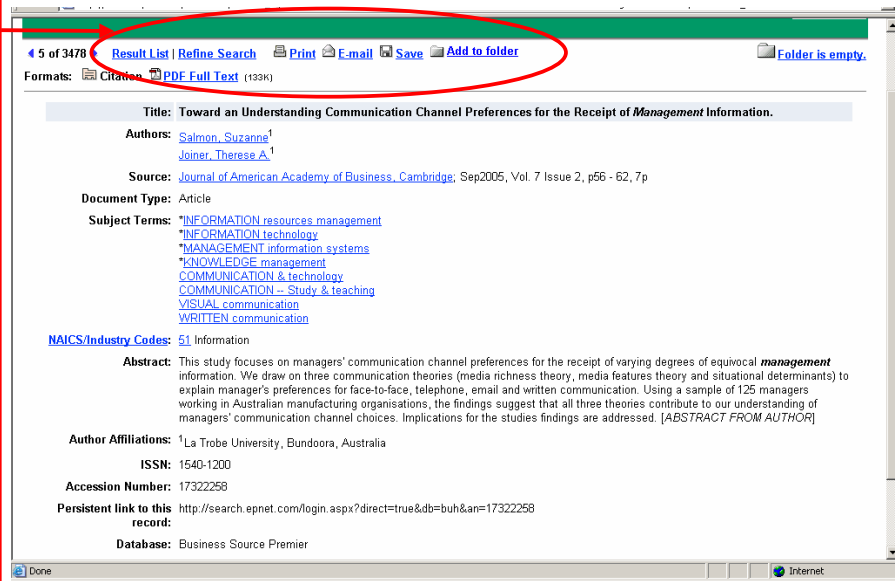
5 of 3478 Result List | Refine Search Print E-mail Save Add to folder

Folder is empty.

Formats: Citation PDF Full Text (133K)

Title: Toward an Understanding Communication Channel Preferences for the Receipt of *Management* Information.

Authors: Salmon, Suzanne$^1$
Joiner, Therese A.$^1$

Source: Journal of American Academy of Business, Cambridge; Sep2005, Vol. 7 Issue 2, p56 - 62, 7p

Document Type: Article

Subject Terms: *INFORMATION resources management
*INFORMATION technology
*MANAGEMENT information systems
*KNOWLEDGE management
COMMUNICATION & technology
COMMUNICATION -- Study & teaching
VISUAL communication
WRITTEN communication

NAICS/Industry Codes: 51 Information

Abstract: This study focuses on managers' communication channel preferences for the receipt of varying degrees of equivocal ***management*** information. We draw on three communication theories (media richness theory, media features theory and situational determinants) to explain manager's preferences for face-to-face, telephone, email and written communication. Using a sample of 125 managers working in Australian manufacturing organisations, the findings suggest that all three theories contribute to our understanding of managers' communication channel choices. Implications for the studies findings are addressed. [*ABSTRACT FROM AUTHOR*]

Author Affiliations: $^1$La Trobe University, Bundoora, Australia

ISSN: 1540-1200

Accession Number: 17322258

Persistent link to this record: http://search.epnet.com/login.aspx?direct=true&db=buh&an=17322258

Database: Business Source Premier

Done

Internet